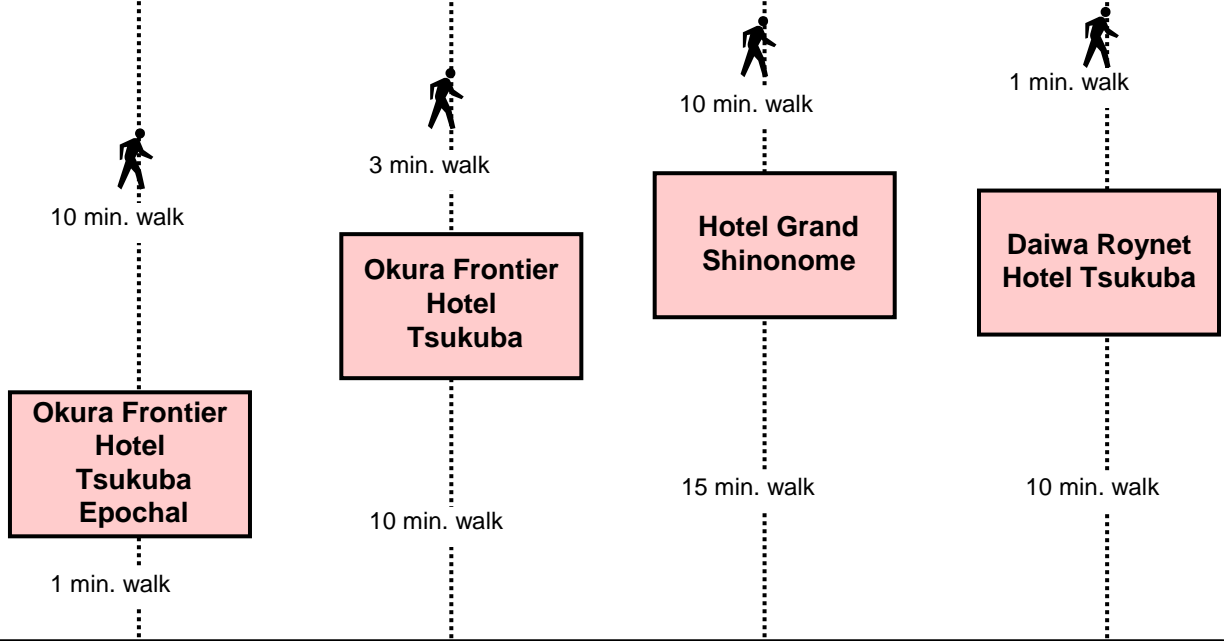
10 min. walk

Okura Frontier Hotel Tsukuba Epochal

1 min. walk

3 min. walk

Okura Frontier Hotel Tsukuba

10 min. walk

10 min. walk

Hotel Grand Shinonome

15 min. walk

1 min. walk

Daiwa Roynet Hotel Tsukuba

10 min. walk